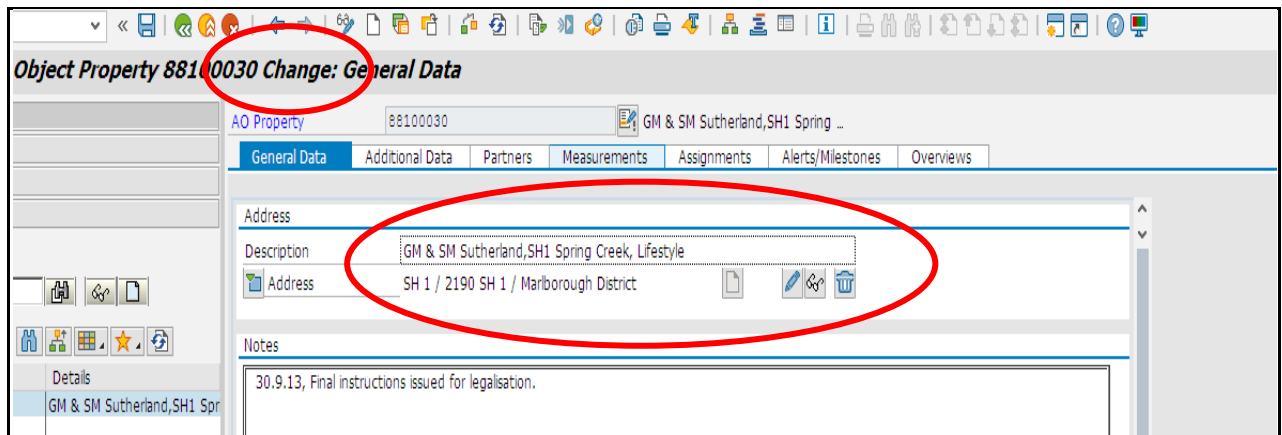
Object Property 88100030 Change: General Data

AO Property 88100030 GM & SM Sutherland,SH1 Spring ...

General Data | Additional Data | Partners | Measurements | Assignments | Alerts/Milestones | Overviews

Address

Description GM & SM Sutherland,SH1 Spring Creek, Lifestyle

Address SH 1 / 2190 SH 1 / Marlborough District

Notes

30.9.13, Final instructions issued for legalisation.

Details

GM & SM Sutherland,SH1 Spr